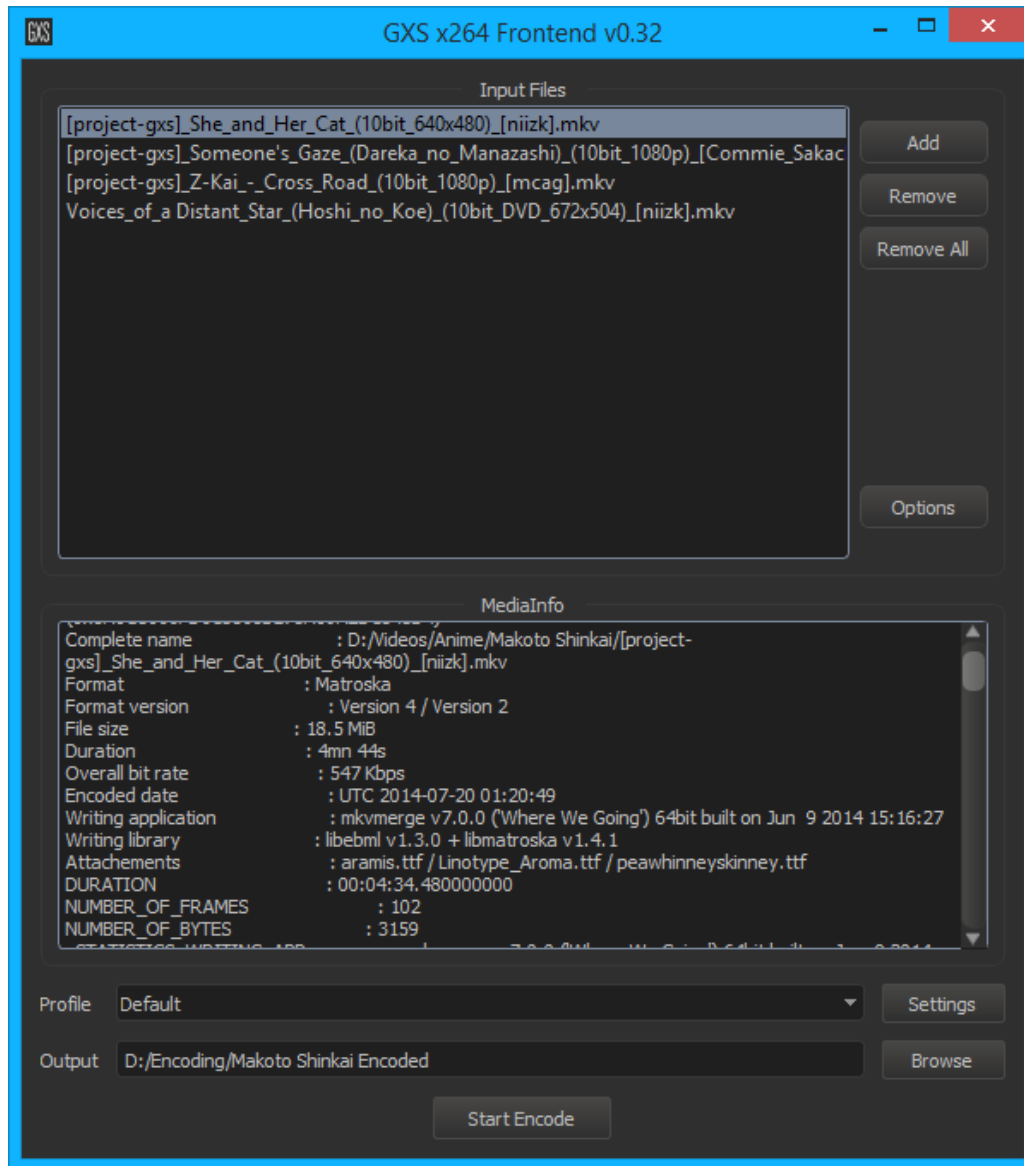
GXS

GXS x264 Frontend v0.32

Input Files

[project-gxs]_She_and_Her_Cat_(10bit_640x480)_[niizk].mkv
[project-gxs]_Someone's_Gaze_(Dareka_no_Manazashi)_(10bit_1080p)_[Commie_Sakac
[project-gxs]_Z-Kai_-_Cross_Road_(10bit_1080p)_[mcag].mkv
Voices_of_a Distant_Star_(Hoshi_no_Koe)_(10bit_DVD_672x504)_[niizk].mkv

Add
Remove
Remove All
Options

MediaInfo

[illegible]
Complete name : D:/Videos/Anime/Makoto Shinkai/[project-gxs]_She_and_Her_Cat_(10bit_640x480)_[niizk].mkv
Format : Matroska
Format version : Version 4 / Version 2
File size : 18.5 MiB
Duration : 4mn 44s
Overall bit rate : 547 Kbps
Encoded date : UTC 2014-07-20 01:20:49
Writing application : mkvmerge v7.0.0 ('Where We Going') 64bit built on Jun 9 2014 15:16:27
Writing library : libebml v1.3.0 + libmatroska v1.4.1
Attachements : aramis.ttf / Linotype_Aroma.ttf / peawhinneyskinney.ttf
DURATION : 00:04:34.480000000
NUMBER_OF_FRAMES : 102
NUMBER_OF_BYTES : 3159
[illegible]

Profile Default
Settings
Output D:/Encoding/Makoto Shinkai Encoded
Browse
Start Encode